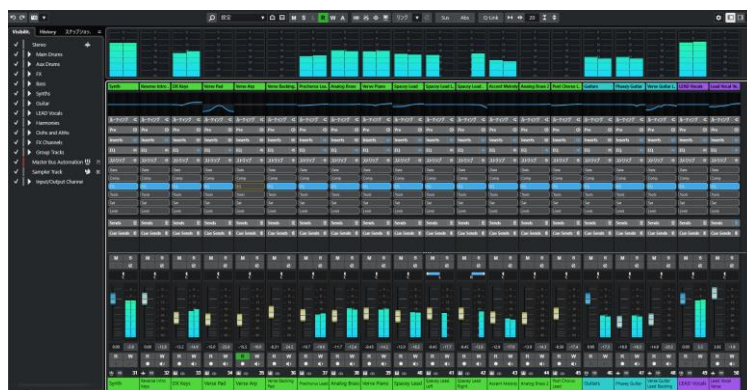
Visibility History ズナップショット

Stereo
Main Drums
Aux Drums
Fx
Bass
Synths
Guitar
LEAD Vocals
Harmonies
Oohs and Ahhs
FX Channels
Group Tracks
Master Bus Automation
Sampler Track
Input/Output Channel

Sus Abs Q-Link

Synth
Reverse Intro
DX Keys
Verse Pad
Verse Arp
Verse Backing
Prechorus Lead
Analog Brass
Verse Piano
Spacey Lead
Spacey Lead Left
Spacey Lead Right
Accent Melody
Analog Brass 2
Post Chorus Lead
Guitars
Phasey Guitar
Verse Guitar Lead Bounce
LEAD Vocals
Lead Vocal